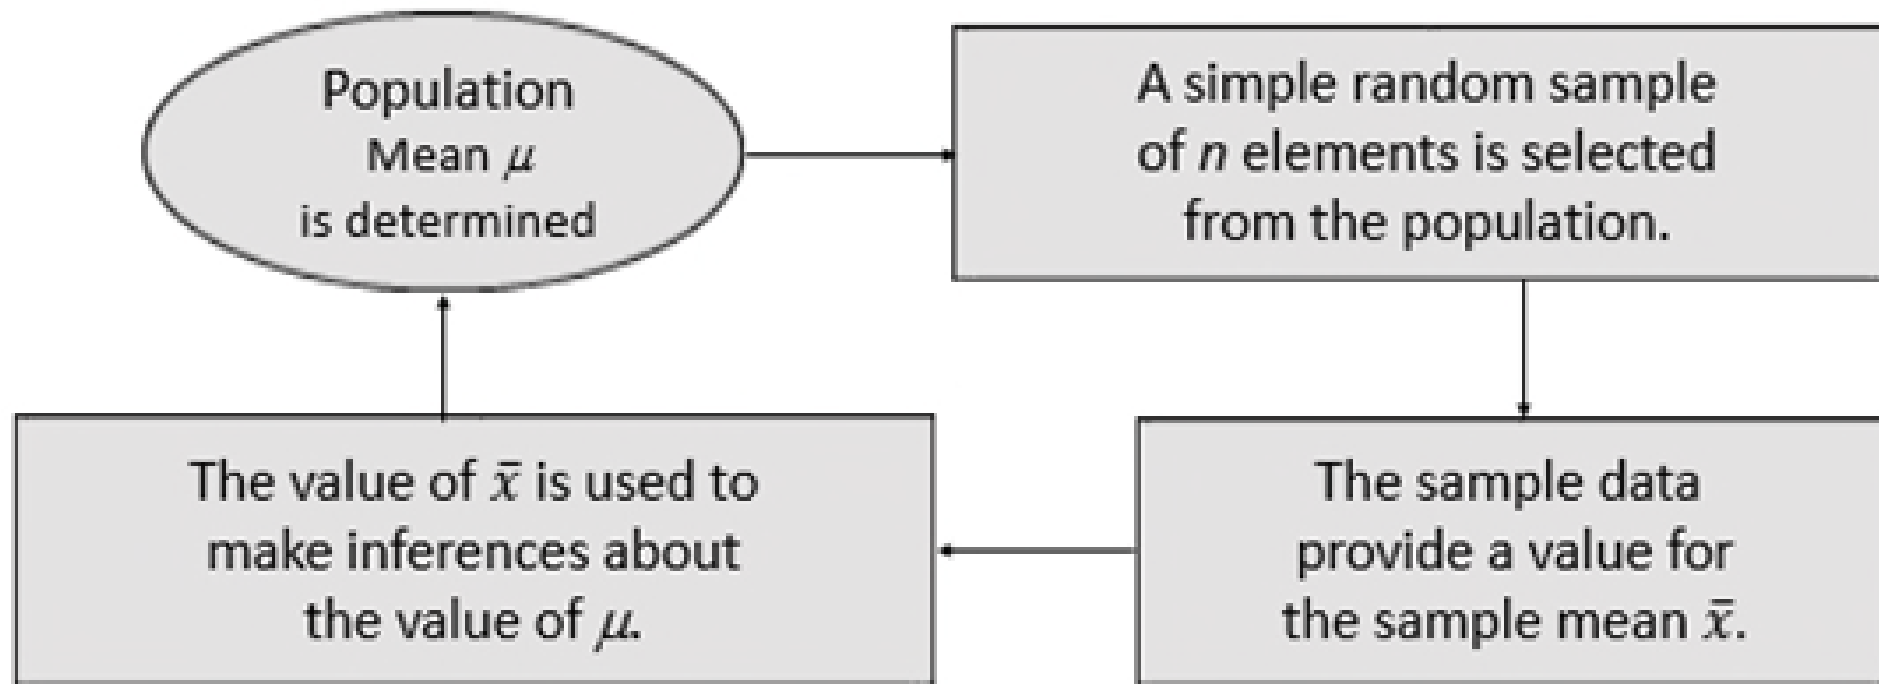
Population Mean $\mu$ is determined

A simple random sample of $n$ elements is selected from the population.

The sample data provide a value for the sample mean $\bar{x}$.

The value of $\bar{x}$ is used to make inferences about the value of $\mu$.